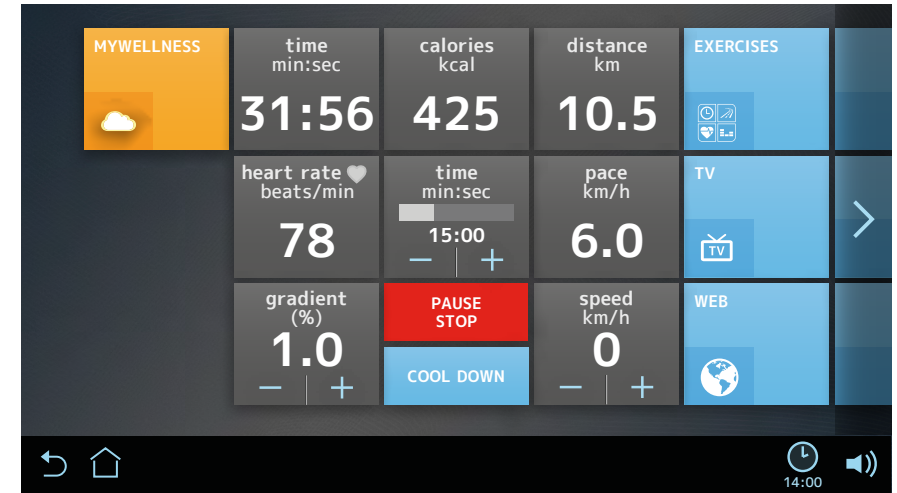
MYWELLNESS

time
min:sec
31:56

calories
kcal
425

distance
km
10.5

EXERCISES

heart rate
beats/min
78

time
min:sec
15:00
– +

pace
km/h
6.0

TV

TV

gradient
(%)
1.0
– +

PAUSE
STOP

COOL DOWN

speed
km/h
0
– +

WEB

14:00